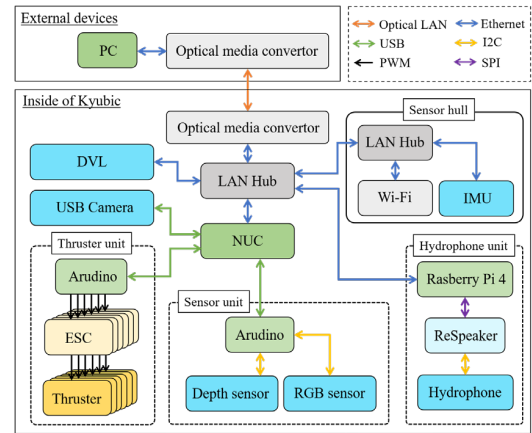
External devices

PC

Optical media convertor

Optical LAN
Ethernet
USB
I2C
PWM
SPI

Inside of Kyubic

Optical media convertor

Sensor hull

LAN Hub

Wi-Fi

IMU

DVL

LAN Hub

USB Camera

NUC

Thruster unit

Arudino

ESC

Thruster

Sensor unit

Arudino

Depth sensor

RGB sensor

Hydrophone unit

Rasberry Pi 4

ReSpeaker

Hydrophone